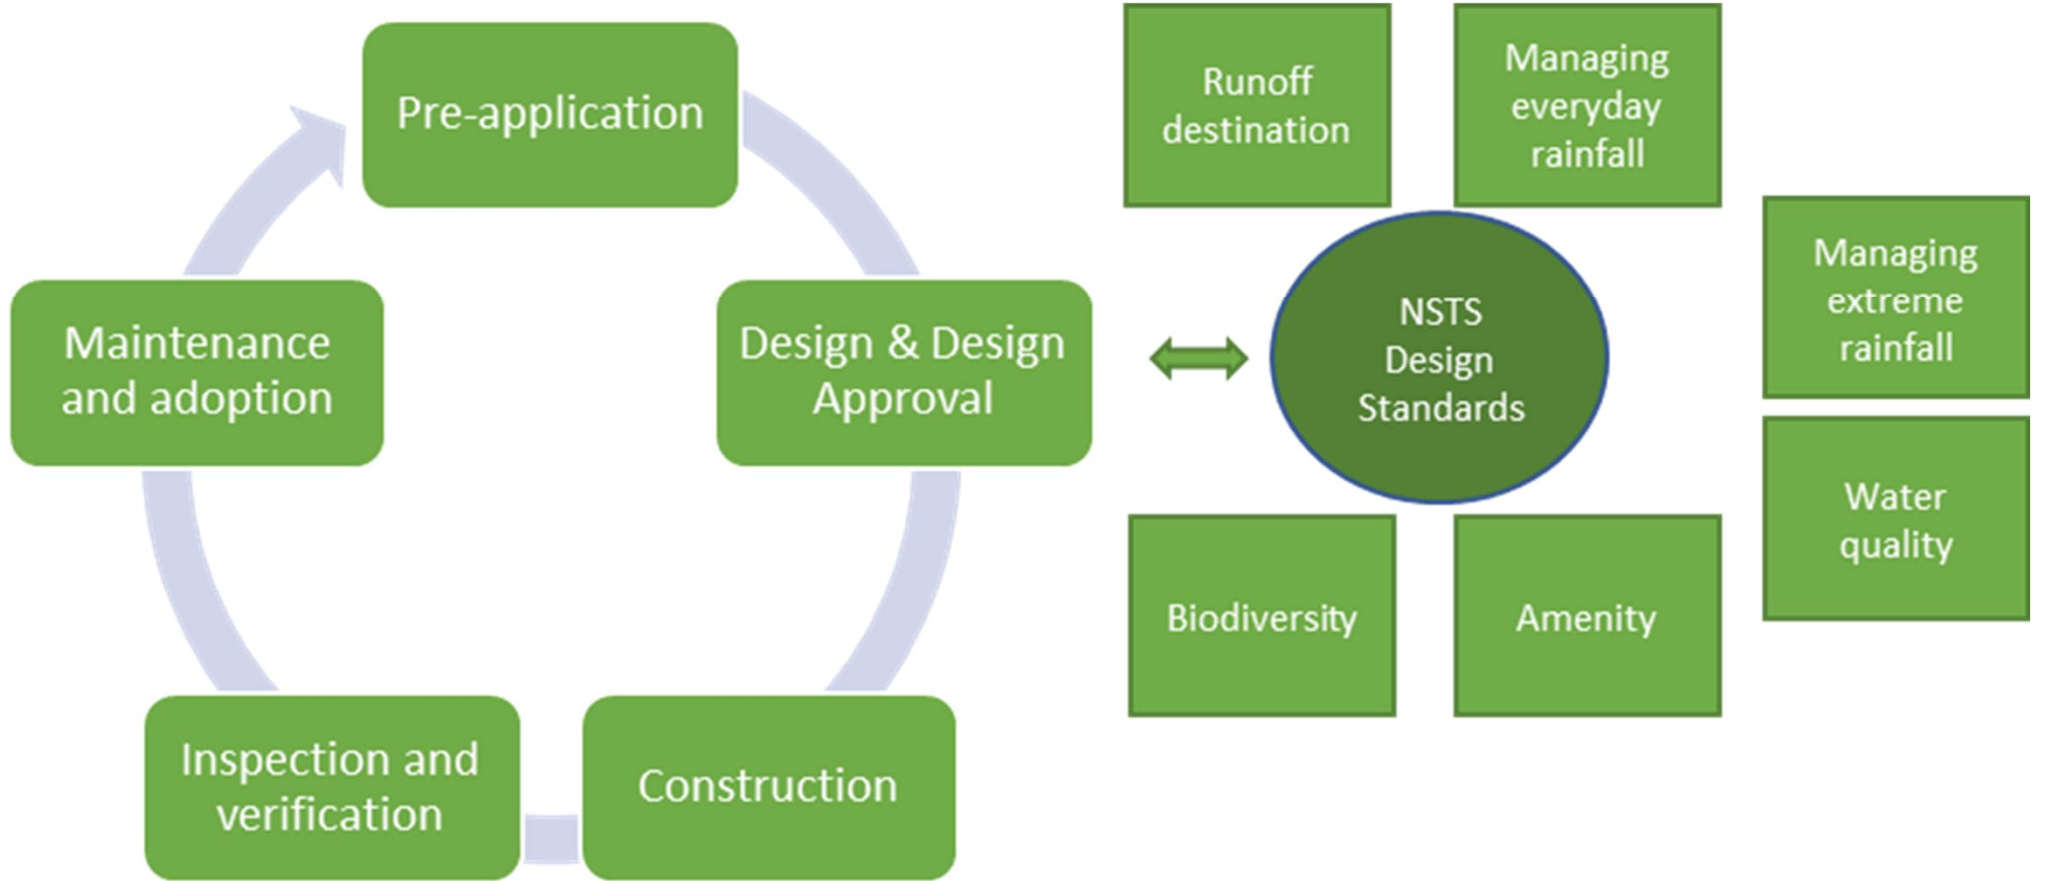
Pre-application

Design & Design Approval

Construction

Inspection and verification

Maintenance and adoption

Runoff destination

Managing everyday rainfall

Managing extreme rainfall

NSTS Design Standards

Water quality

Biodiversity

Amenity